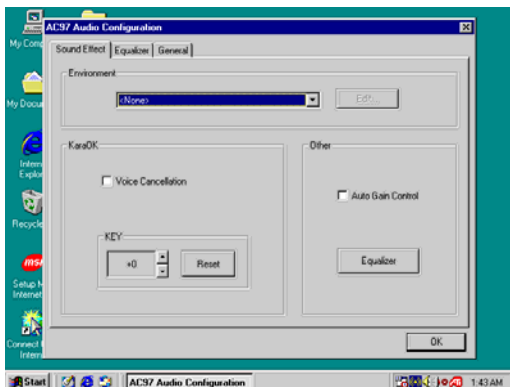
My Com

My Docu

Intern Explo

Recycle

msi

Setup M Internet

Connect Intern

AC97 Audio Configuration

Sound Effect | Equalizer | General

Environment

<None>

Edit...

KaraOK

Voice Cancellation

KEY

+0

Reset

Other

Auto Gain Control

Equalizer

OK

Start

AC97 Audio Configuration

1:43 AM